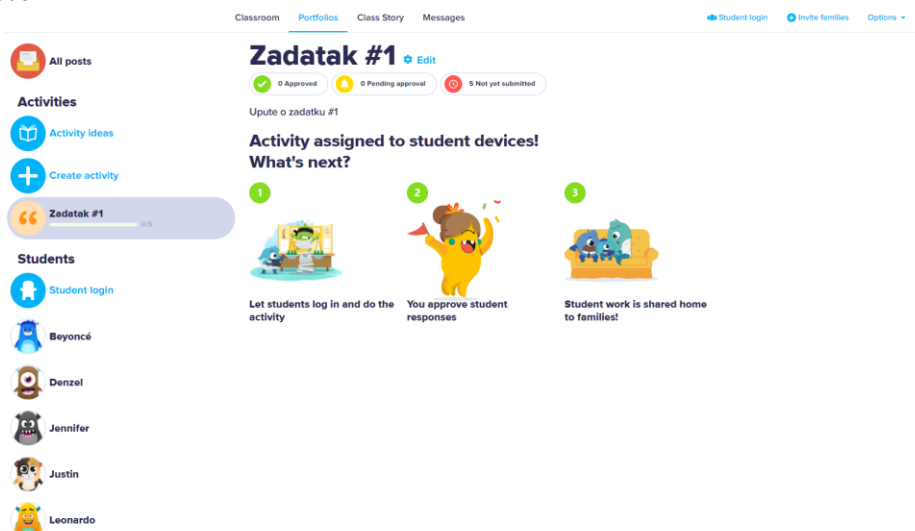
Classroom Portfolios Class Story Messages

Student login Invite families Options

All posts

Activities

Activity ideas

Create activity

Zadatak #1
0/5

Students

Student login

Beyoncé

Denzel

Jennifer

Justin

Leonardo

Zadatak #1 Edit

0 Approved
0 Pending approval
5 Not yet submitted

Upute o zadatku #1

Activity assigned to student devices!
What's next?

1
Let students log in and do the activity

2
You approve student responses

3
Student work is shared home to families!